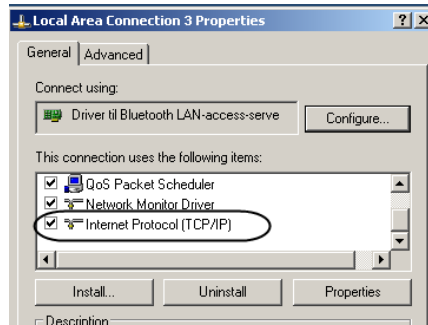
Local Area Connection 3 Properties

?
X

General
Advanced

Connect using:

Driver til Bluetooth LAN-access-serve

Configure...

This connection uses the following items:

QoS Packet Scheduler
Network Monitor Driver
Internet Protocol (TCP/IP)

Install...
Uninstall
Properties

Description